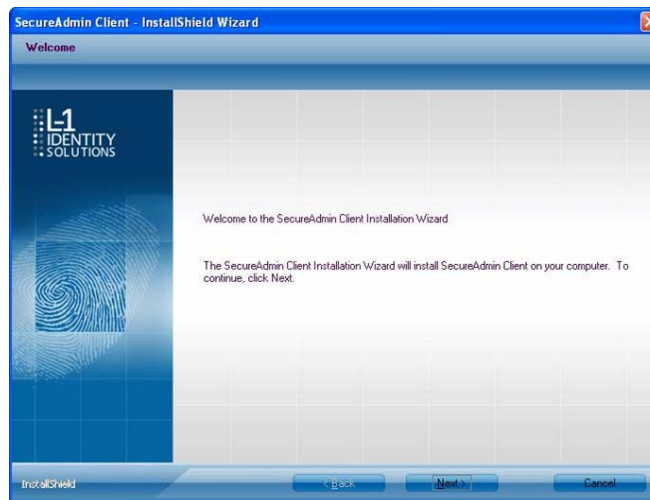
SecureAdmin Client - InstallShield Wizard

Welcome

L-1 IDENTITY SOLUTIONS

Welcome to the SecureAdmin Client Installation Wizard

The SecureAdmin Client Installation Wizard will install SecureAdmin Client on your computer. To continue, click Next.

InstallShield

< Back

Next >

Cancel